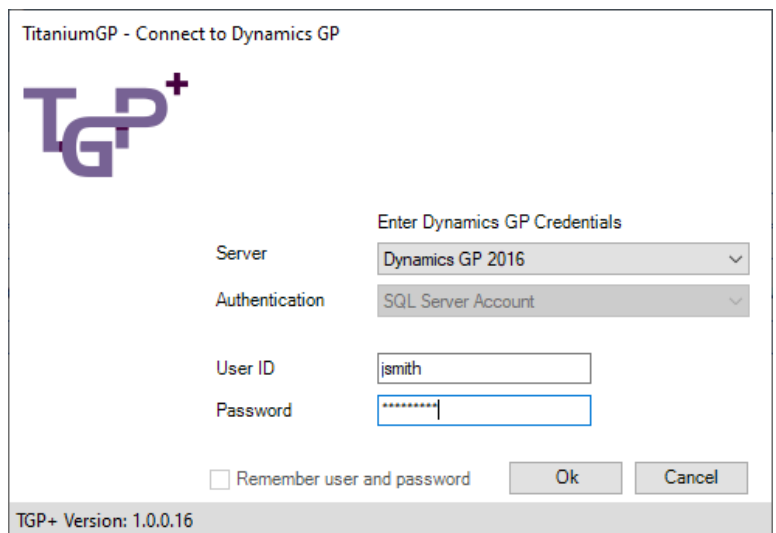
TitaniumGP - Connect to Dynamics GP

TGP+

Enter Dynamics GP Credentials

Server
Dynamics GP 2016

Authentication
SQL Server Account

User ID
jsmith

Password
*********

Remember user and password

Ok

Cancel

TGP+ Version: 1.0.0.16